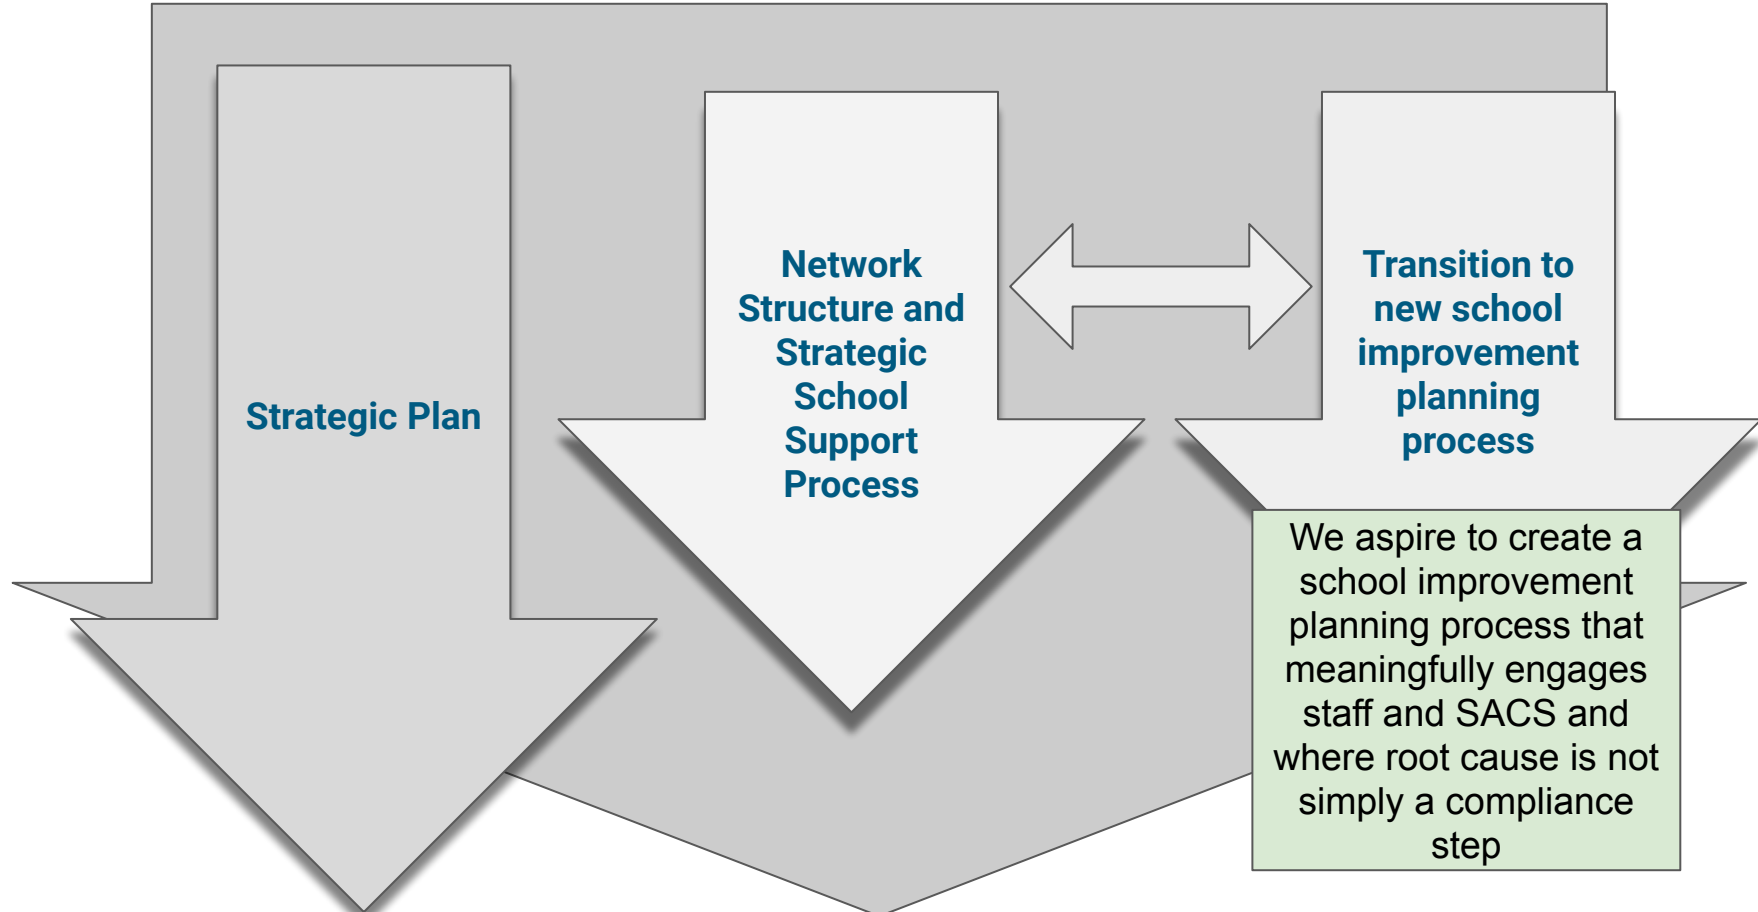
Strategic Plan

Network Structure and Strategic School Support Process

Transition to new school improvement planning process

We aspire to create a school improvement planning process that meaningfully engages staff and SACS and where root cause is not simply a compliance step